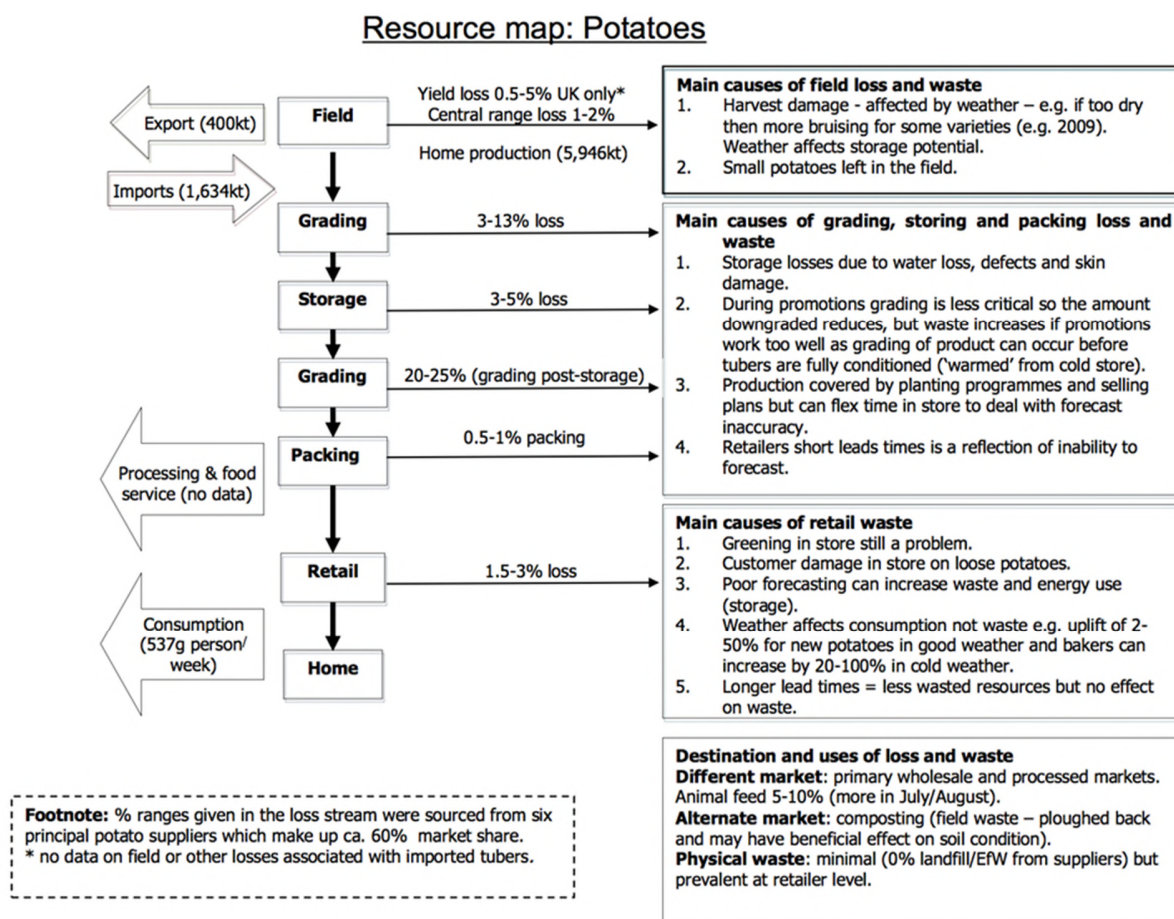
Resource map: Potatoes

Export (400kt)

Field

Yield loss 0.5-5% UK only*
Central range loss 1-2%

Home production (5,946kt)

Imports (1,634kt)

Main causes of field loss and waste
1. Harvest damage - affected by weather – e.g. if too dry then more bruising for some varieties (e.g. 2009). Weather affects storage potential.
2. Small potatoes left in the field.

Grading

3-13% loss

Storage

3-5% loss

Grading

20-25% (grading post-storage)

Packing

0.5-1% packing

Processing & food service (no data)

Main causes of grading, storing and packing loss and waste
1. Storage losses due to water loss, defects and skin damage.
2. During promotions grading is less critical so the amount downgraded reduces, but waste increases if promotions work too well as grading of product can occur before tubers are fully conditioned ('warmed' from cold store).
3. Production covered by planting programmes and selling plans but can flex time in store to deal with forecast inaccuracy.
4. Retailers short leads times is a reflection of inability to forecast.

Retail

1.5-3% loss

Consumption (537g person/ week)

Home

Main causes of retail waste
1. Greening in store still a problem.
2. Customer damage in store on loose potatoes.
3. Poor forecasting can increase waste and energy use (storage).
4. Weather affects consumption not waste e.g. uplift of 2-50% for new potatoes in good weather and bakers can increase by 20-100% in cold weather.
5. Longer lead times = less wasted resources but no effect on waste.

Destination and uses of loss and waste
Different market: primary wholesale and processed markets. Animal feed 5-10% (more in July/August).
Alternate market: composting (field waste – ploughed back and may have beneficial effect on soil condition).
Physical waste: minimal (0% landfill/EfW from suppliers) but prevalent at retailer level.

Footnote: % ranges given in the loss stream were sourced from six principal potato suppliers which make up ca. 60% market share.
* no data on field or other losses associated with imported tubers.